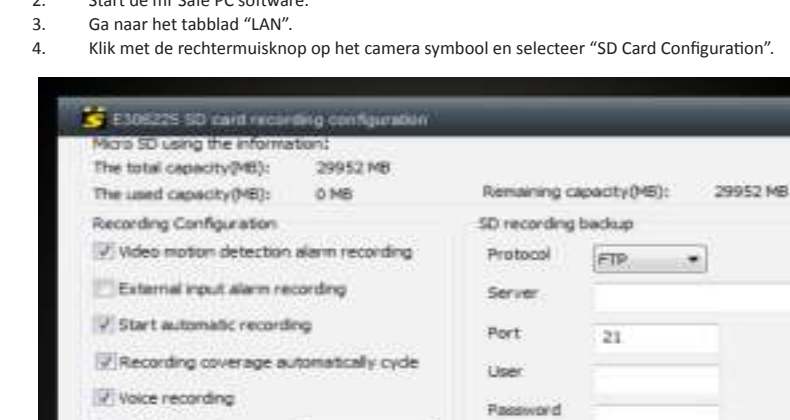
2. Start de mr Safe PC software.
3. Ga naar het tabblad "LAN".
4. Klik met de rechtermuisknop op het camera symbool en selecteer "SD Card Configuration".

E306225 SD card recording configuration
Micro SD using the information:
The total capacity(MB): 29952 MB
The used capacity(MB): 0 MB
Remaining capacity(MB): 29952 MB
Recording Configuration
Video motion detection alarm recording
External input alarm recording
Start automatic recording
Recording coverage automatically cycle
Voice recording
SD recording backup
Protocol FTP
Server
Port 21
User
Password